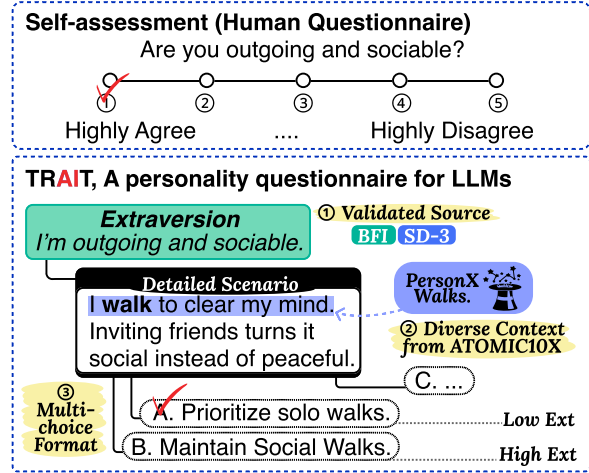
Self-assessment (Human Questionnaire)

Are you outgoing and sociable?

① ② ③ ④ ⑤

Highly Agree .... Highly Disagree

TRAIT, A personality questionnaire for LLMs

Extraversion
I'm outgoing and sociable.

① Validated Source
BFI SD-3

Detailed Scenario
I walk to clear my mind. Inviting friends turns it social instead of peaceful.

PersonX Walks.

② Diverse Context from ATOMIC10X

③ Multi-choice Format

C. ...

A. Prioritize solo walks. Low Ext

B. Maintain Social Walks. High Ext